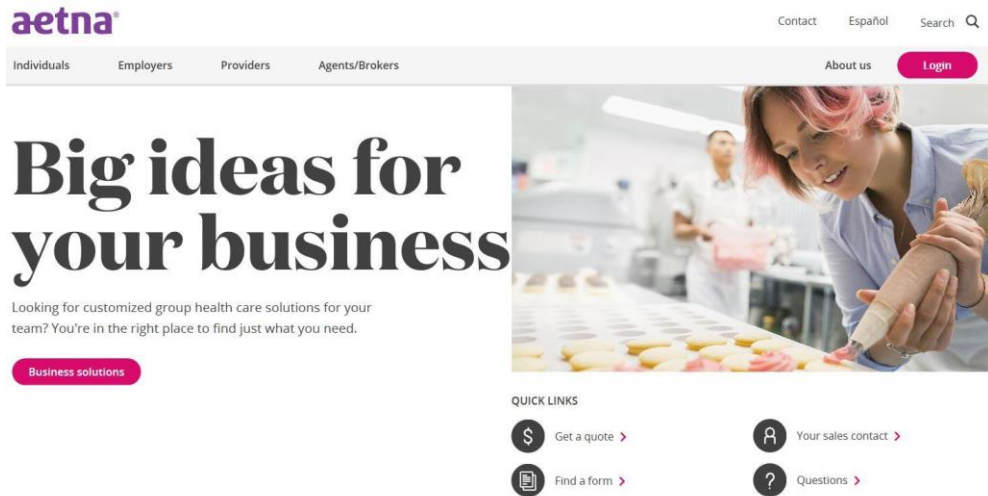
aetna®

Contact Español Search

Individuals Employers Providers Agents/Brokers About us Login

Big ideas for your business

Looking for customized group health care solutions for your team? You're in the right place to find just what you need.

Business solutions

QUICK LINKS

Get a quote >

Your sales contact >

Find a form >

Questions >